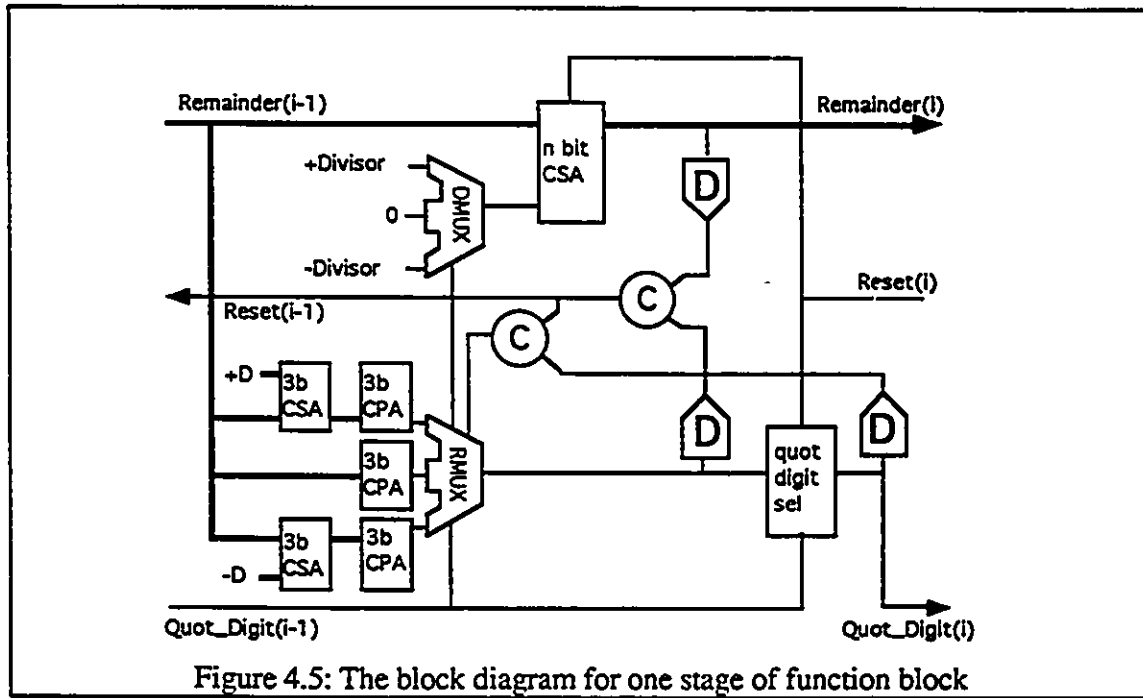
Remainder(i-1)
Remainder(i)
n bit CSA
+Divisor
0
-Divisor
DMUX
D
Reset(i)
C
Reset(i-1)
C
+D
3b CSA
3b CPA
3b CPA
RMUX
D
D
quot digit sel
3b CSA
3b CPA
-D
Quot_Digit(i-1)
Quot_Digit(i)

Figure 4.5: The block diagram for one stage of function block